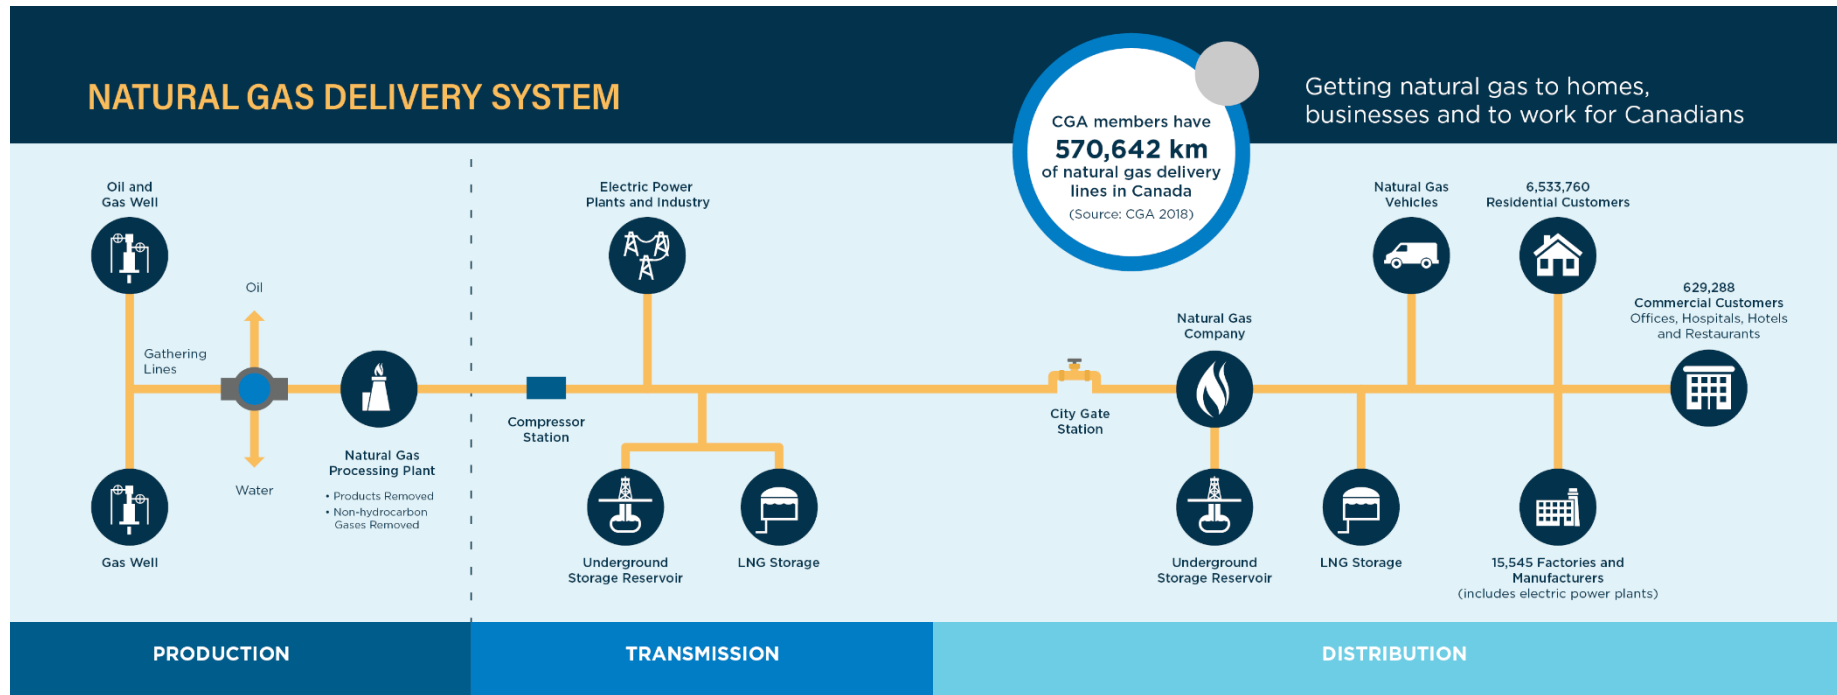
NATURAL GAS DELIVERY SYSTEM

CGA members have
570,642 km
of natural gas delivery lines in Canada
(Source: CGA 2018)

Getting natural gas to homes, businesses and to work for Canadians

Oil and Gas Well

Oil

Gathering Lines

Water

Gas Well

Natural Gas Processing Plant
• Products Removed
• Non-hydrocarbon Gases Removed

Electric Power Plants and Industry

Compressor Station

Underground Storage Reservoir

LNG Storage

City Gate Station

Natural Gas Company

Underground Storage Reservoir

LNG Storage

Natural Gas Vehicles

6,533,760
Residential Customers

629,288
Commercial Customers
Offices, Hospitals, Hotels and Restaurants

15,545 Factories and Manufacturers
(includes electric power plants)

PRODUCTION

TRANSMISSION

DISTRIBUTION